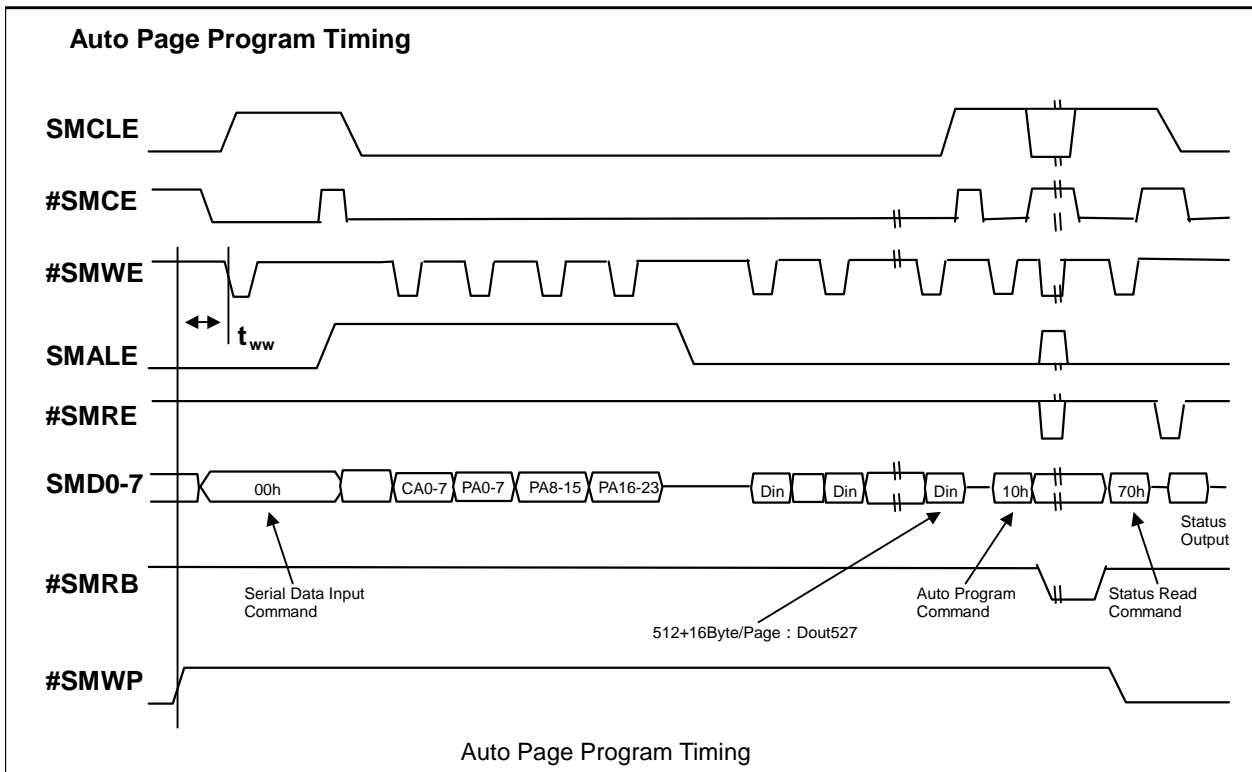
Auto Page Program Timing

SMCLE

#SMCE

#SMWE

$t_{ww}$

SMALE

#SMRE

SMD0-7

00h

CA0-7

PA0-7

PA8-15

PA16-23

Din

Din

Din

10h

70h

Status Output

#SMRB

Serial Data Input Command

512+16Byte/Page：Dout527

Auto Program Command

Status Read Command

#SMWP

Auto Page Program Timing